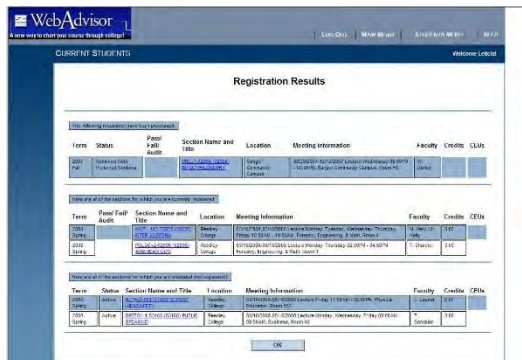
WebAdvisor
A new way to chart your course through college!

Log Out | Main Menu | Students Menu | Help

CURRENT STUDENTS

Welcome Leticia!

Registration Results

The following requests have been processed:

| Term | Status | Pass/Fail/Audit | Section Name and Title | Location | Meeting Information | Faculty | Credits | CEUs |
|---|---|---|---|---|---|---|---|---|
| 2007 Fall | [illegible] | | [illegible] | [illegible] | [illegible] | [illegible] | | |

Here are all of the sections for which you are currently registered:

| Term | Pass/Fail/Audit | Section Name and Title | Location | Meeting Information | Faculty | Credits | CEUs |
|---|---|---|---|---|---|---|---|
| 2003 Spring | | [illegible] | Reedley College | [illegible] | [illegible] | 3.00 | |
| 2003 Spring | | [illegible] | Reedley College | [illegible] | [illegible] | 3.00 | |

Here are all of the sections for which you are wait-listed:

| Term | Status | Section Name and Title | Location | Meeting Information | Faculty | Credits | CEUs |
|---|---|---|---|---|---|---|---|
| 2003 Spring | Active | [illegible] | Reedley College | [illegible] | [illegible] | 3.00 | |
| 2003 Spring | Active | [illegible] | Reedley College | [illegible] | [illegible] | 3.00 | |

OK